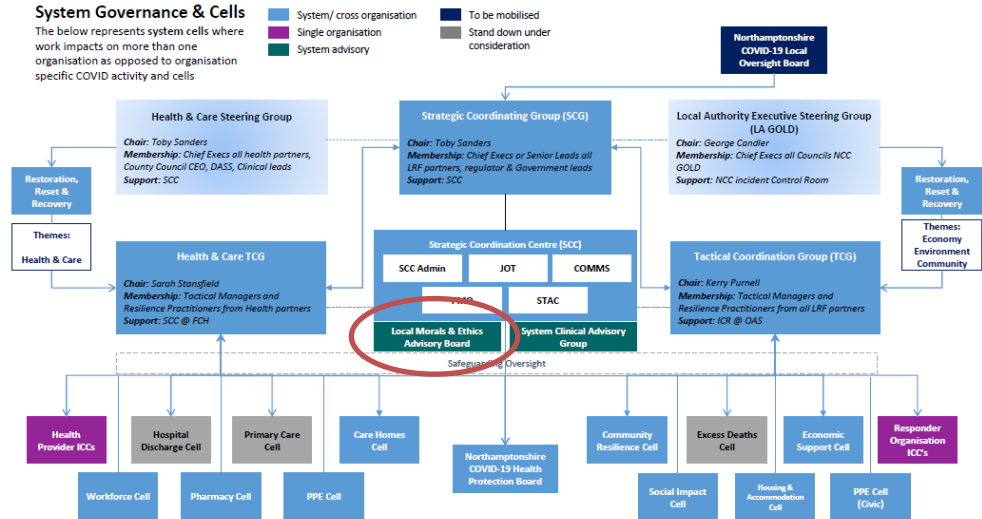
System Governance & Cells

The below represents system cells where work impacts on more than one organisation as opposed to organisation specific COVID activity and cells

System/ cross organisation
Single organisation
System advisory
To be mobilised
Stand down under consideration

Northamptonshire COVID-19 Local Oversight Board

Health & Care Steering Group
Chair: Toby Sanders
Membership: Chief Execs all health partners, County Council CEO, DASS, Clinical leads
Support: SCC

Strategic Coordinating Group (SCG)
Chair: Toby Sanders
Membership: Chief Execs or Senior Leads all LRF partners, regulator & Government leads
Support: SCC

Local Authority Executive Steering Group (LA GOLD)
Chair: George Candler
Membership: Chief Execs all Councils NCC GOLD
Support: NCC incident Control Room

Restoration, Reset & Recovery

Themes:
Health & Care

Restoration, Reset & Recovery

Themes:
Economy
Environment
Community

Health & Care TCG
Chair: Sarah Stansfield
Membership: Tactical Managers and Resilience Practitioners from Health partners
Support: SCC @ FCH

Strategic Coordination Centre (SCC)
SCC Admin
JOT
COMMS
PMO
STAC
Local Morals & Ethics Advisory Board
System Clinical Advisory Group

Tactical Coordination Group (TCG)
Chair: Kerry Purnell
Membership: Tactical Managers and Resilience Practitioners from all LRF partners
Support: ICR @ OAS

Safeguarding Oversight

Health Provider ICCs
Hospital Discharge Cell
Primary Care Cell
Care Homes Cell
Northamptonshire COVID-19 Health Protection Board
Community Resilience Cell
Excess Deaths Cell
Economic Support Cell
Responder Organisation ICC's
Workforce Cell
Pharmacy Cell
PPE Cell
Social Impact Cell
Housing & Accommodation Cell
PPE Cell (Civic)